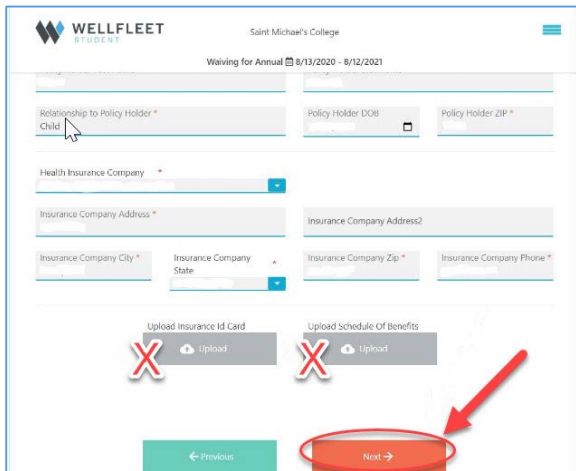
WELLFLEET STUDENT

Saint Michael's College

Waiving for Annual 8/13/2020 - 8/12/2021

Relationship to Policy Holder *
Child

Policy Holder DOB

Policy Holder ZIP *

Health Insurance Company *

Insurance Company Address *

Insurance Company Address2

Insurance Company City *

Insurance Company State *

Insurance Company Zip *

Insurance Company Phone *

Upload Insurance Id Card

Upload

Upload Schedule Of Benefits

Upload

X

X

← Previous

Next →